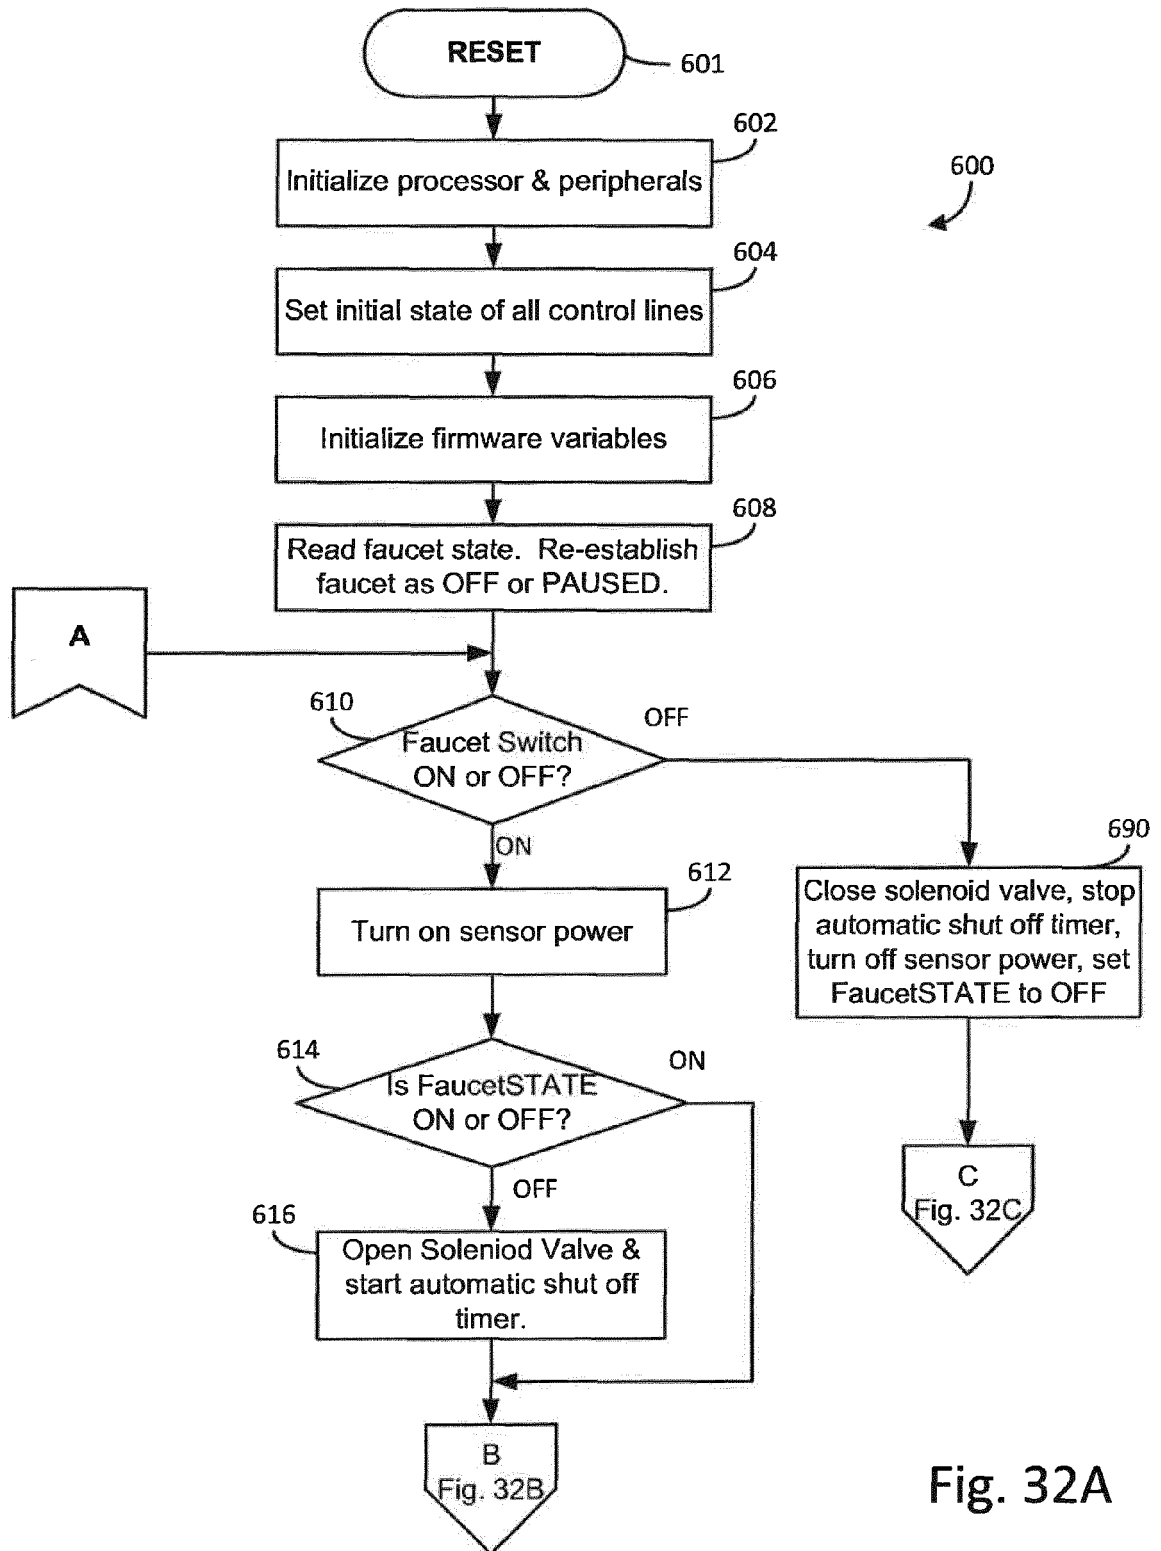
RESET
601

600

602
Initialize processor & peripherals

604
Set initial state of all control lines

606
Initialize firmware variables

608
Read faucet state. Re-establish faucet as OFF or PAUSED.

A

610
Faucet Switch ON or OFF?
OFF
ON

612
Turn on sensor power

690
Close solenoid valve, stop automatic shut off timer, turn off sensor power, set FaucetSTATE to OFF

614
Is FaucetSTATE ON or OFF?
ON
OFF

C
Fig. 32C

616
Open Soleniod Valve & start automatic shut off timer.

B
Fig. 32B

Fig. 32A